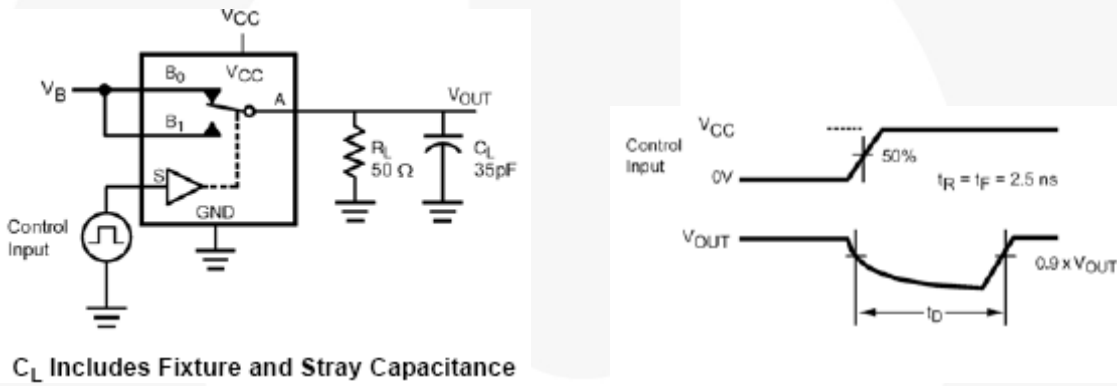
$V_{CC}$

$V_B$

$B_0$

$V_{CC}$

A

$V_{OUT}$

$B_1$

S

$R_L$
50 Ω

$C_L$
35pF

GND

Control Input

$C_L$ Includes Fixture and Stray Capacitance

Control Input

$V_{CC}$

0V

50%

$t_R = t_F = 2.5$ ns

$V_{OUT}$

0.9 x $V_{OUT}$

$t_D$